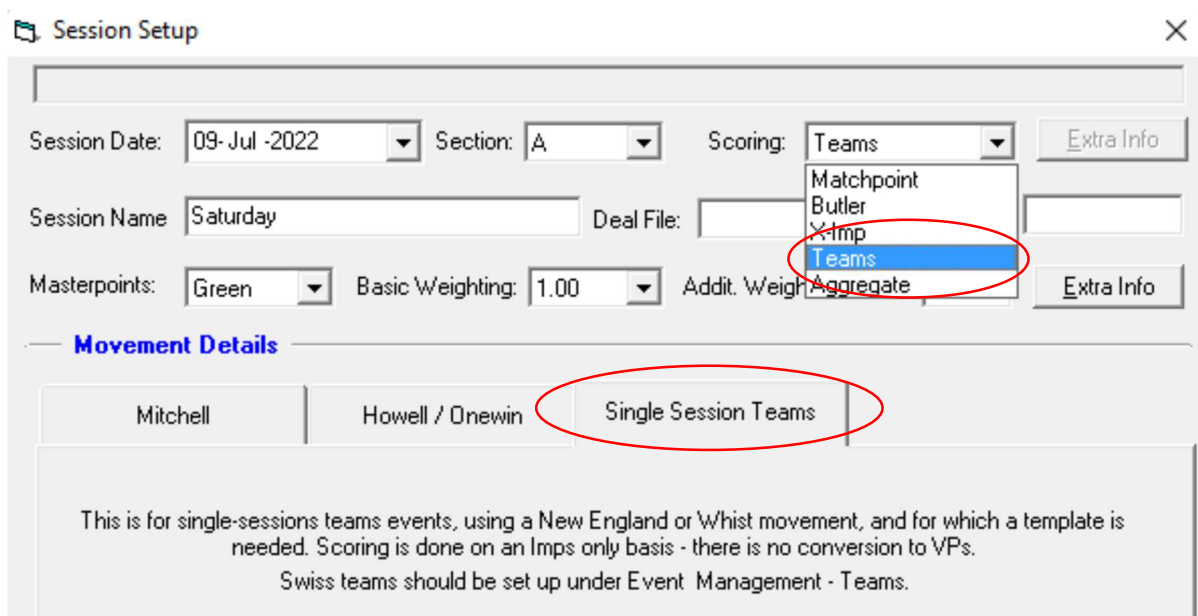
Session Setup

Session Date: 09- Jul -2022 Section: A Scoring: Teams Extra Info

Matchpoint
Butler
X-Imp
Teams
Aggregate

Session Name Saturday Deal File:

Masterpoints: Green Basic Weighting: 1.00 Addit. Weigh Extra Info

Movement Details

Mitchell
Howell / Onewin
Single Session Teams

This is for single-sessions teams events, using a New England or Whist movement, and for which a template is needed. Scoring is done on an Imps only basis - there is no conversion to VPs.

Swiss teams should be set up under Event Management - Teams.